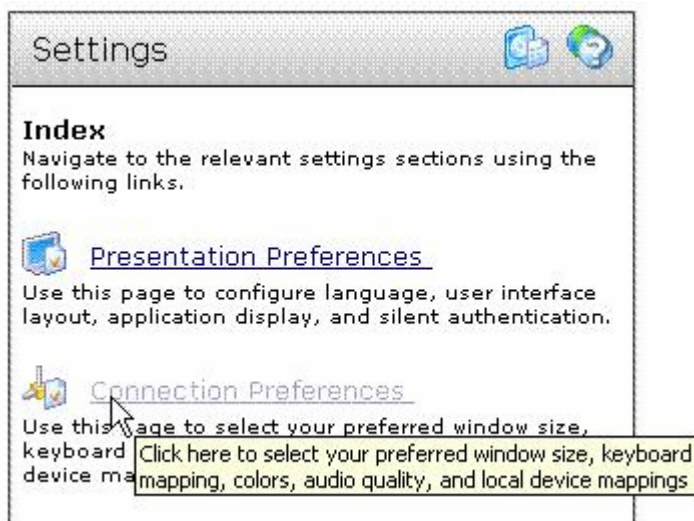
Settings

Index
Navigate to the relevant settings sections using the following links.

Presentation Preferences
Use this page to configure language, user interface layout, application display, and silent authentication.

Connection Preferences
Use this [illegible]age to select your preferred window size, keyboard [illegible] device ma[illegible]

Click here to select your preferred window size, keyboard mapping, colors, audio quality, and local device mappings